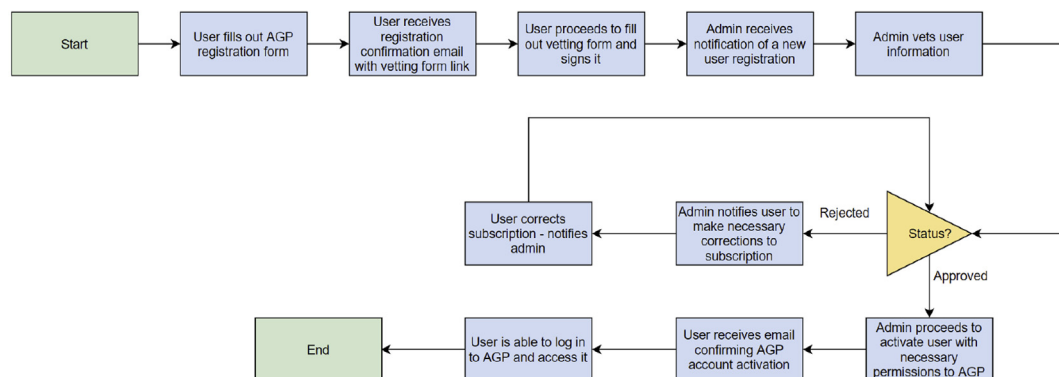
Start

User fills out AGP registration form

User receives registration confirmation email with vetting form link

User proceeds to fill out vetting form and signs it

Admin receives notification of a new user registration

Admin vets user information

Status?

Rejected

Admin notifies user to make necessary corrections to subscription

User corrects subscription - notifies admin

Approved

Admin proceeds to activate user with necessary permissions to AGP

User receives email confirming AGP account activation

User is able to log in to AGP and access it

End